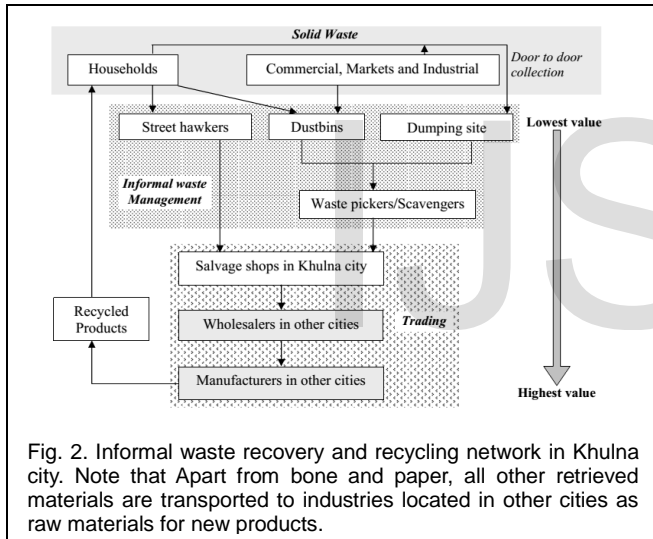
Solid Waste

Households

Commercial, Markets and Industrial

Door to door collection

Street hawkers

Dustbins

Dumping site

Lowest value

Informal waste Management

Waste pickers/Scavengers

Salvage shops in Khulna city

Recycled Products

Wholesalers in other cities

Trading

Manufacturers in other cities

Highest value

IJS

Fig. 2. Informal waste recovery and recycling network in Khulna city. Note that Apart from bone and paper, all other retrieved materials are transported to industries located in other cities as raw materials for new products.